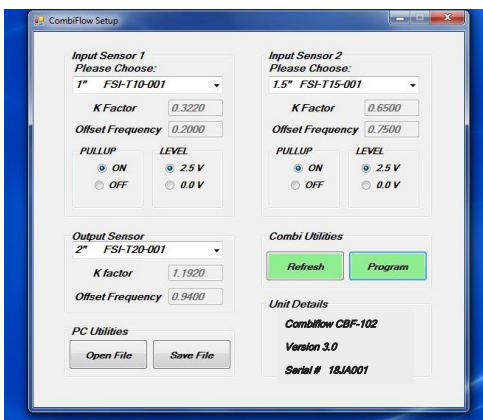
CombiFlow Setup

Input Sensor 1
Please Choose:
1" FSI-T10-001
K Factor 0.3220
Offset Frequency 0.2000
PULLUP
ON
OFF
LEVEL
2.5 V
0.0 V

Input Sensor 2
Please Choose:
1.5" FSI-T15-001
K Factor 0.6500
Offset Frequency 0.7500
PULLUP
ON
OFF
LEVEL
2.5 V
0.0 V

Output Sensor
2" FSI-T20-001
K factor 1.1920
Offset Frequency 0.9400

Combi Utilities
Refresh
Program

PC Utilities
Open File
Save File

Unit Details
Combiflow CBF-102
Version 3.0
Serial # 18JA001